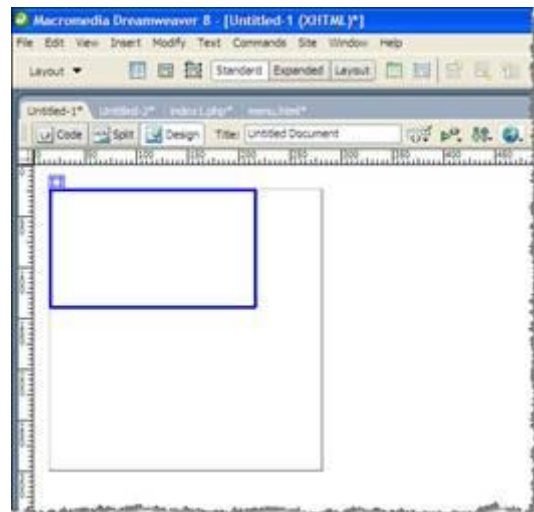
Macromedia Dreamweaver 8 - [Untitled-1 (XHTML)*]

File Edit View Insert Modify Text Commands Site Window Help

Layout ▼ Standard Expanded Layout

Untitled-1* Untitled-2* index1.php* menu.html*

Code Split Design Title: Untitled Document